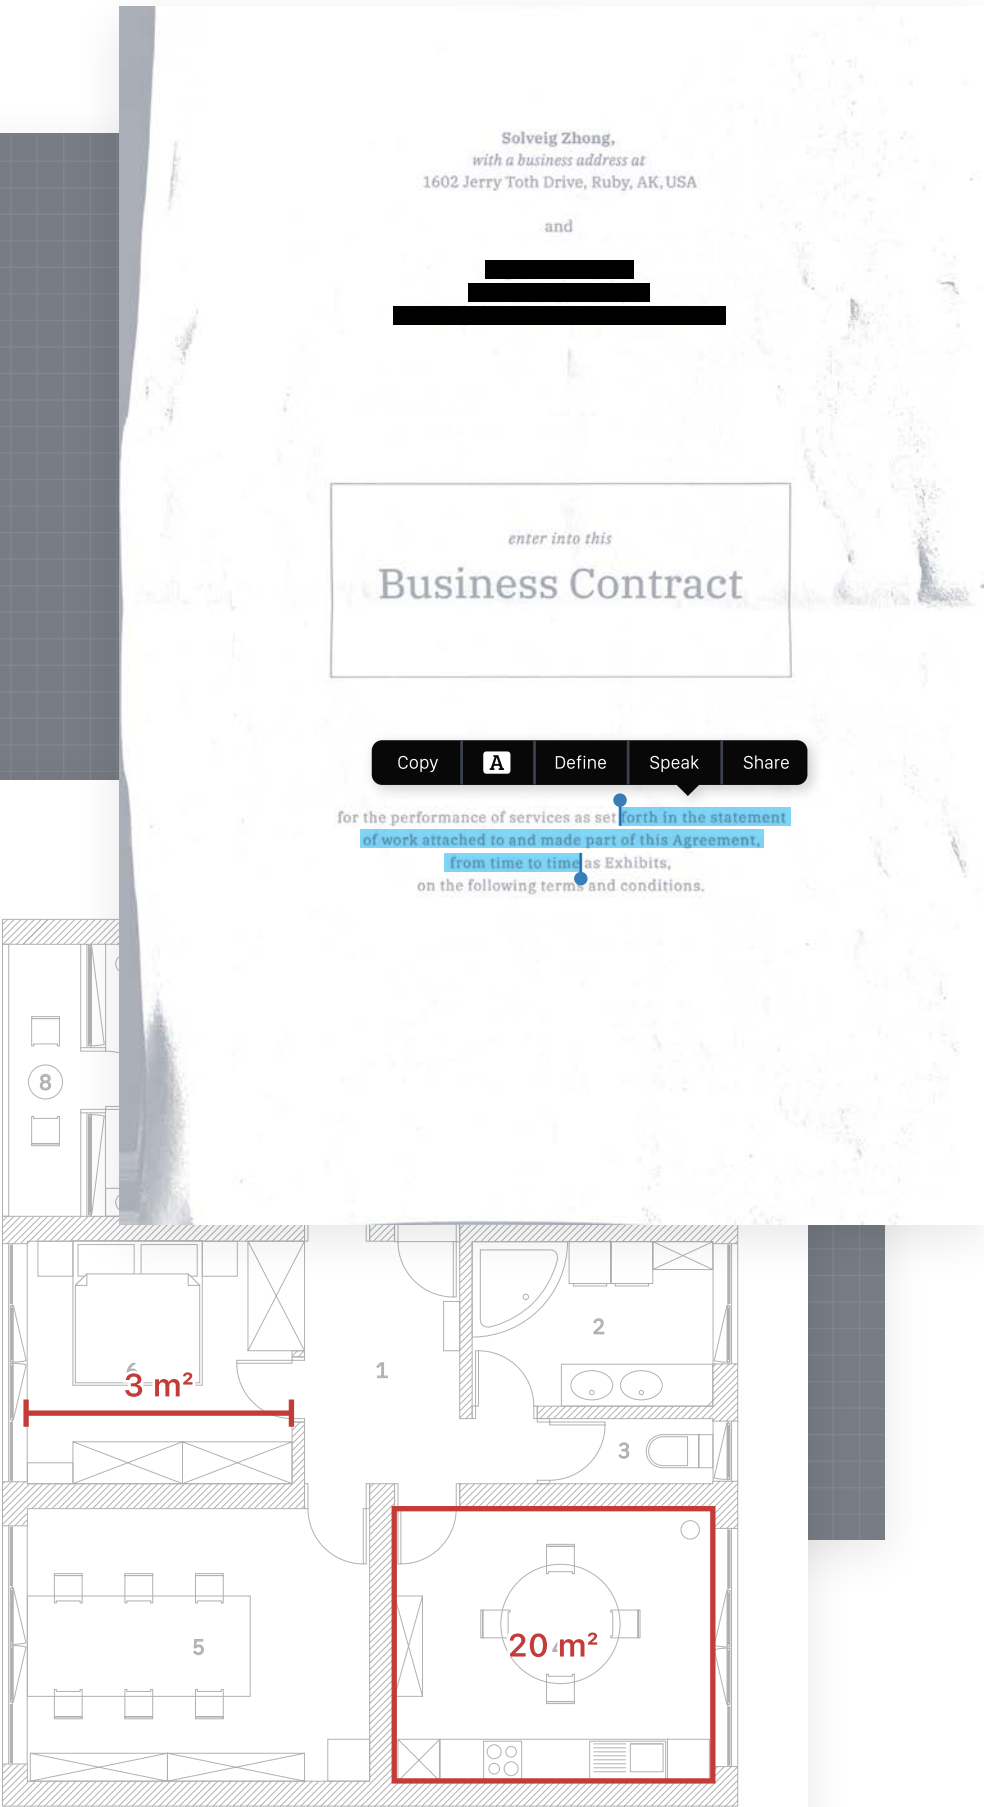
Solveig Zhong,
with a business address at
1602 Jerry Toth Drive, Ruby, AK, USA

and

enter into this
Business Contract

Copy A Define Speak Share

for the performance of services as set forth in the statement of work attached to and made part of this Agreement, from time to time as Exhibits, on the following terms and conditions.

8

3 m²

1

2

3

5

20 m²